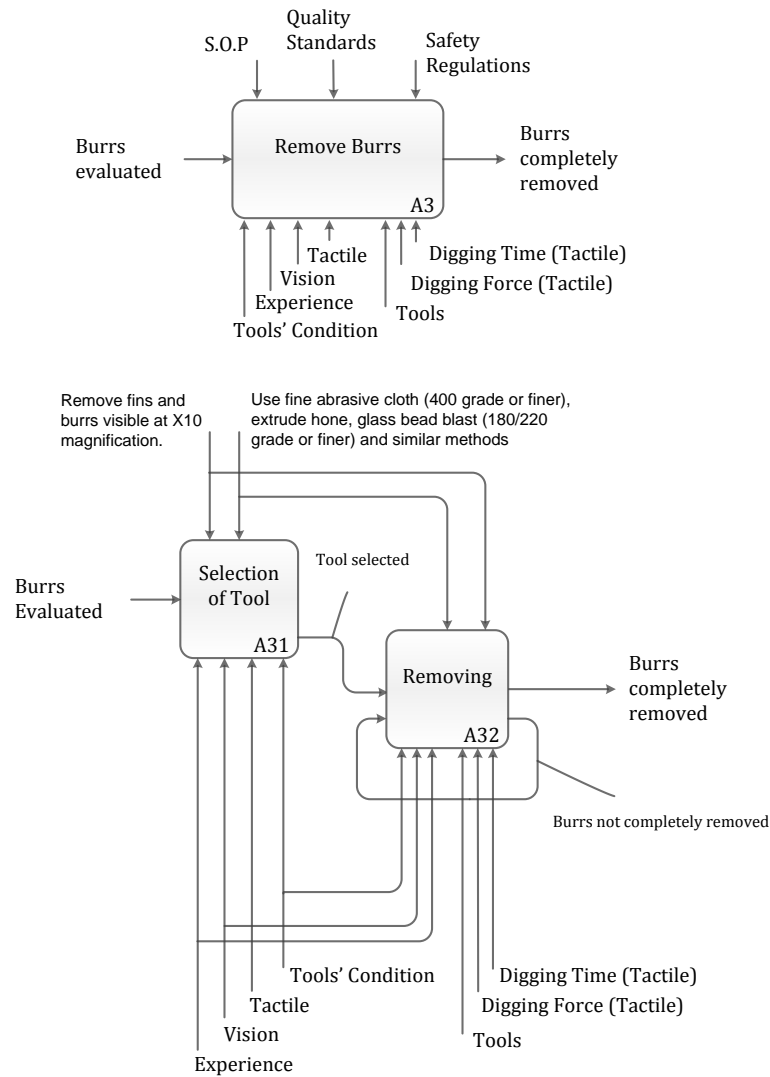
S.O.P

Quality Standards

Safety Regulations

Burrs evaluated

Remove Burrs

A3

Burrs completely removed

Tactile

Vision

Experience

Tools' Condition

Tools

Digging Time (Tactile)

Digging Force (Tactile)

Remove fins and burrs visible at X10 magnification.

Use fine abrasive cloth (400 grade or finer), extrude hone, glass bead blast (180/220 grade or finer) and similar methods

Burrs Evaluated

Selection of Tool

A31

Tool selected

Removing

A32

Burrs completely removed

Burrs not completely removed

Tools' Condition

Tactile

Vision

Experience

Digging Time (Tactile)

Digging Force (Tactile)

Tools